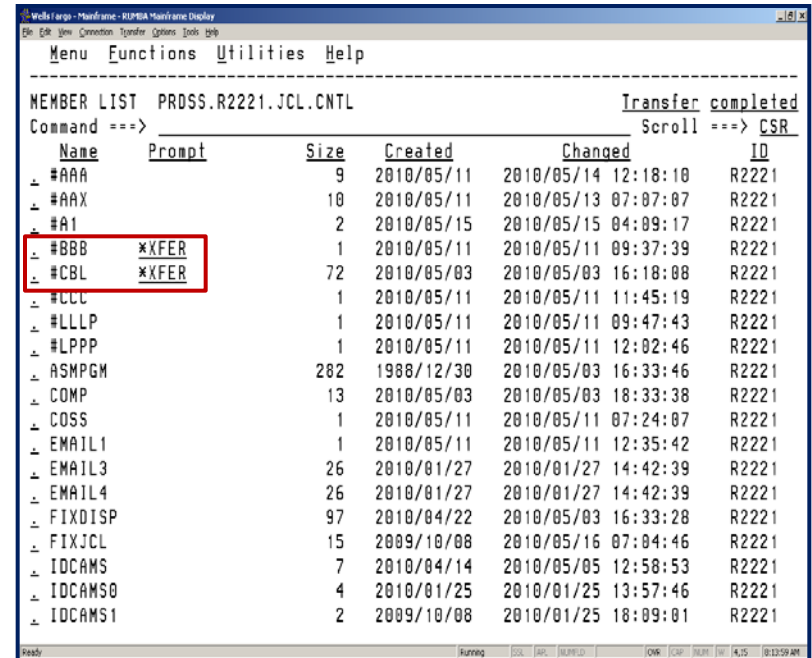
Wells Fargo - Mainframe - RUMBA Mainframe Display
File Edit View Connection Transfer Options Tools Help

Menu Functions Utilities Help

MEMBER LIST PRDSS.R2221.JCL.CNTL Transfer completed
Command ===> Scroll ===> CSR

| | Name | Prompt | Size | Created | Changed | ID |
|---|---|---|---|---|---|---|
| _ | #AAA | | 9 | 2010/05/11 | 2010/05/14 12:18:10 | R2221 |
| _ | #AAX | | 10 | 2010/05/11 | 2010/05/13 07:07:07 | R2221 |
| _ | #A1 | | 2 | 2010/05/15 | 2010/05/15 04:09:17 | R2221 |
| _ | #BBB | *XFER | 1 | 2010/05/11 | 2010/05/11 09:37:39 | R2221 |
| _ | #CBL | *XFER | 72 | 2010/05/03 | 2010/05/03 16:18:08 | R2221 |
| _ | #CCC | | 1 | 2010/05/11 | 2010/05/11 11:45:19 | R2221 |
| _ | #LLLP | | 1 | 2010/05/11 | 2010/05/11 09:47:43 | R2221 |
| _ | #LPPP | | 1 | 2010/05/11 | 2010/05/11 12:02:46 | R2221 |
| _ | ASMPGM | | 282 | 1988/12/30 | 2010/05/03 16:33:46 | R2221 |
| _ | COMP | | 13 | 2010/05/03 | 2010/05/03 18:33:38 | R2221 |
| _ | COSS | | 1 | 2010/05/11 | 2010/05/11 07:24:07 | R2221 |
| _ | EMAIL1 | | 1 | 2010/05/11 | 2010/05/11 12:35:42 | R2221 |
| _ | EMAIL3 | | 26 | 2010/01/27 | 2010/01/27 14:42:39 | R2221 |
| _ | EMAIL4 | | 26 | 2010/01/27 | 2010/01/27 14:42:39 | R2221 |
| _ | FIXDISP | | 97 | 2010/04/22 | 2010/05/03 16:33:28 | R2221 |
| _ | FIXJCL | | 15 | 2009/10/08 | 2010/05/16 07:04:46 | R2221 |
| _ | IDCAMS | | 7 | 2010/04/14 | 2010/05/05 12:58:53 | R2221 |
| _ | IDCAMS0 | | 4 | 2010/01/25 | 2010/01/25 13:57:46 | R2221 |
| _ | IDCAMS1 | | 2 | 2009/10/08 | 2010/01/25 18:09:01 | R2221 |

Ready Running OVR 4,15 8:13:59 AM